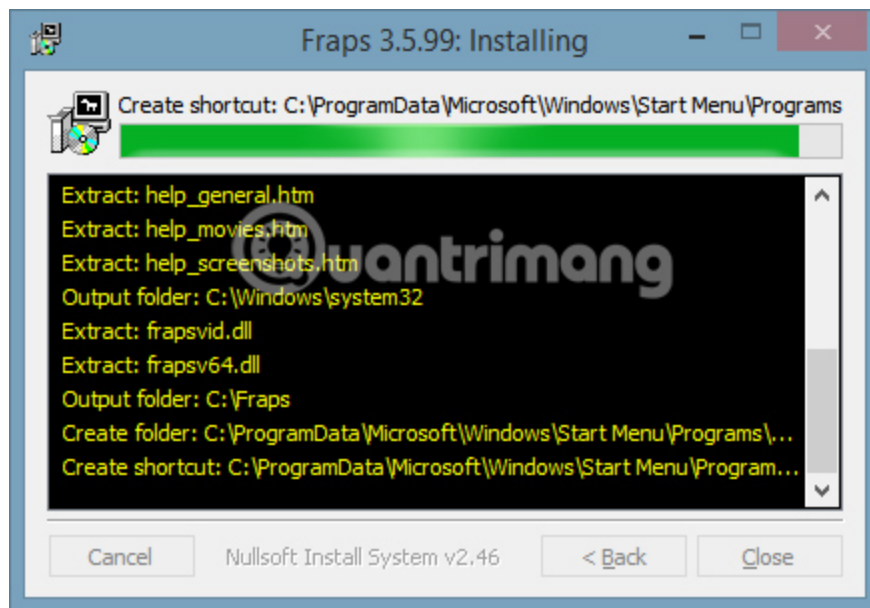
Fraps 3.5.99: Installing

Create shortcut: C:\ProgramData\Microsoft\Windows\Start Menu\Programs

Extract: help_general.htm
Extract: help_movies.htm
Extract: help_screenshots.htm
Output folder: C:\Windows\system32
Extract: frapsvid.dll
Extract: frapsv64.dll
Output folder: C:\Fraps
Create folder: C:\ProgramData\Microsoft\Windows\Start Menu\Programs\...
Create shortcut: C:\ProgramData\Microsoft\Windows\Start Menu\Program...

quantrimang

Cancel
Nullsoft Install System v2.46
< Back
Close